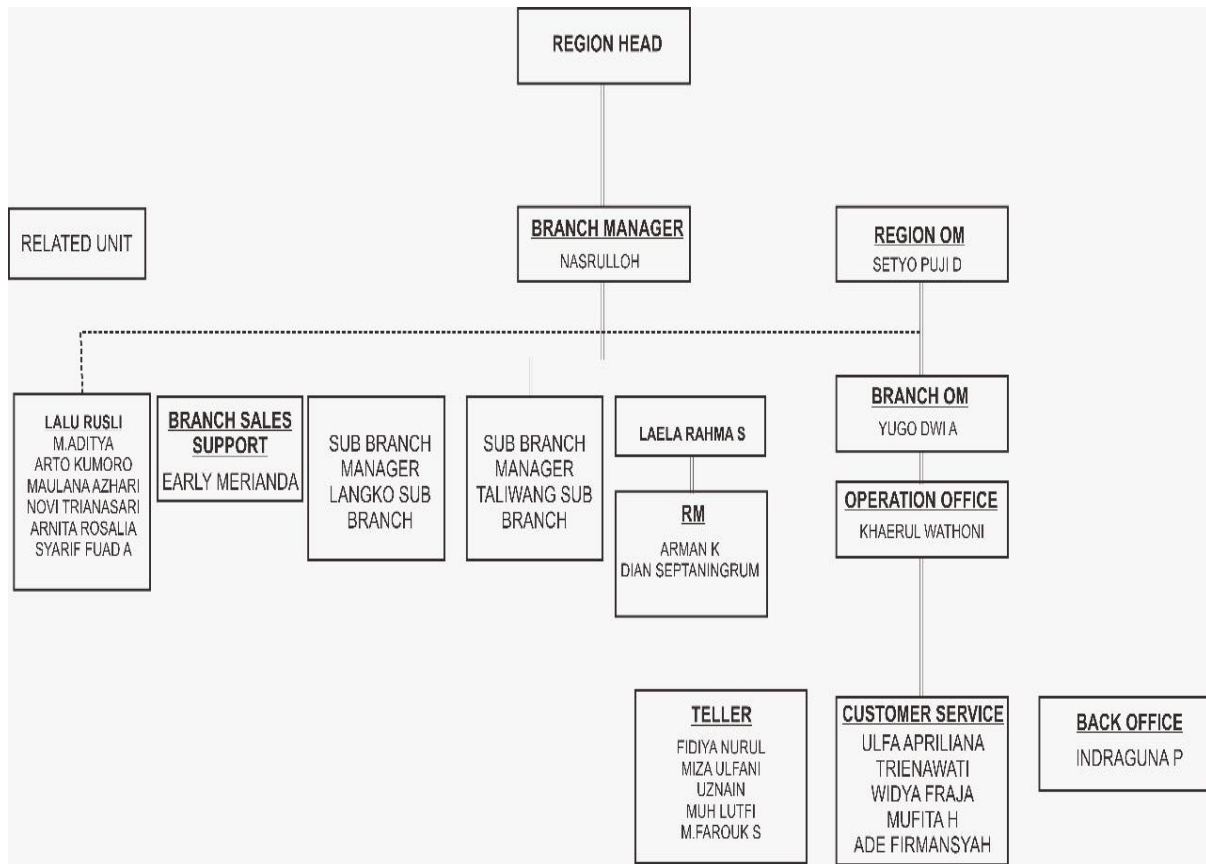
REGION HEAD

RELATED UNIT

BRANCH MANAGER
NASRULLOH

REGION OM
SETYO PUJI D

LALU RUSLI
M.ADITYA
ARTO KUMORO
MAULANA AZHARI
NOVI TRIANASARI
ARNITA ROSALIA
SYARIF FUAD A

BRANCH SALES SUPPORT
EARLY MERIANDA

SUB BRANCH MANAGER LANGKO SUB BRANCH

SUB BRANCH MANAGER TALIWANG SUB BRANCH

LAELA RAHMA S

RM
ARMAN K
DIAN SEPTANINGRUM

BRANCH OM
YUGO DWI A

OPERATION OFFICE
KHAERUL WATHONI

TELLER
FIDIYA NURUL
MIZA ULFANI
UZNAIN
MUH LUTFI
M.FAROUK S

CUSTOMER SERVICE
ULFA APRILIANA
TRIENAWATI
WIDYA FRAJA
MUFITA H
ADE FIRMANSYAH

BACK OFFICE
INDRAGUNA P